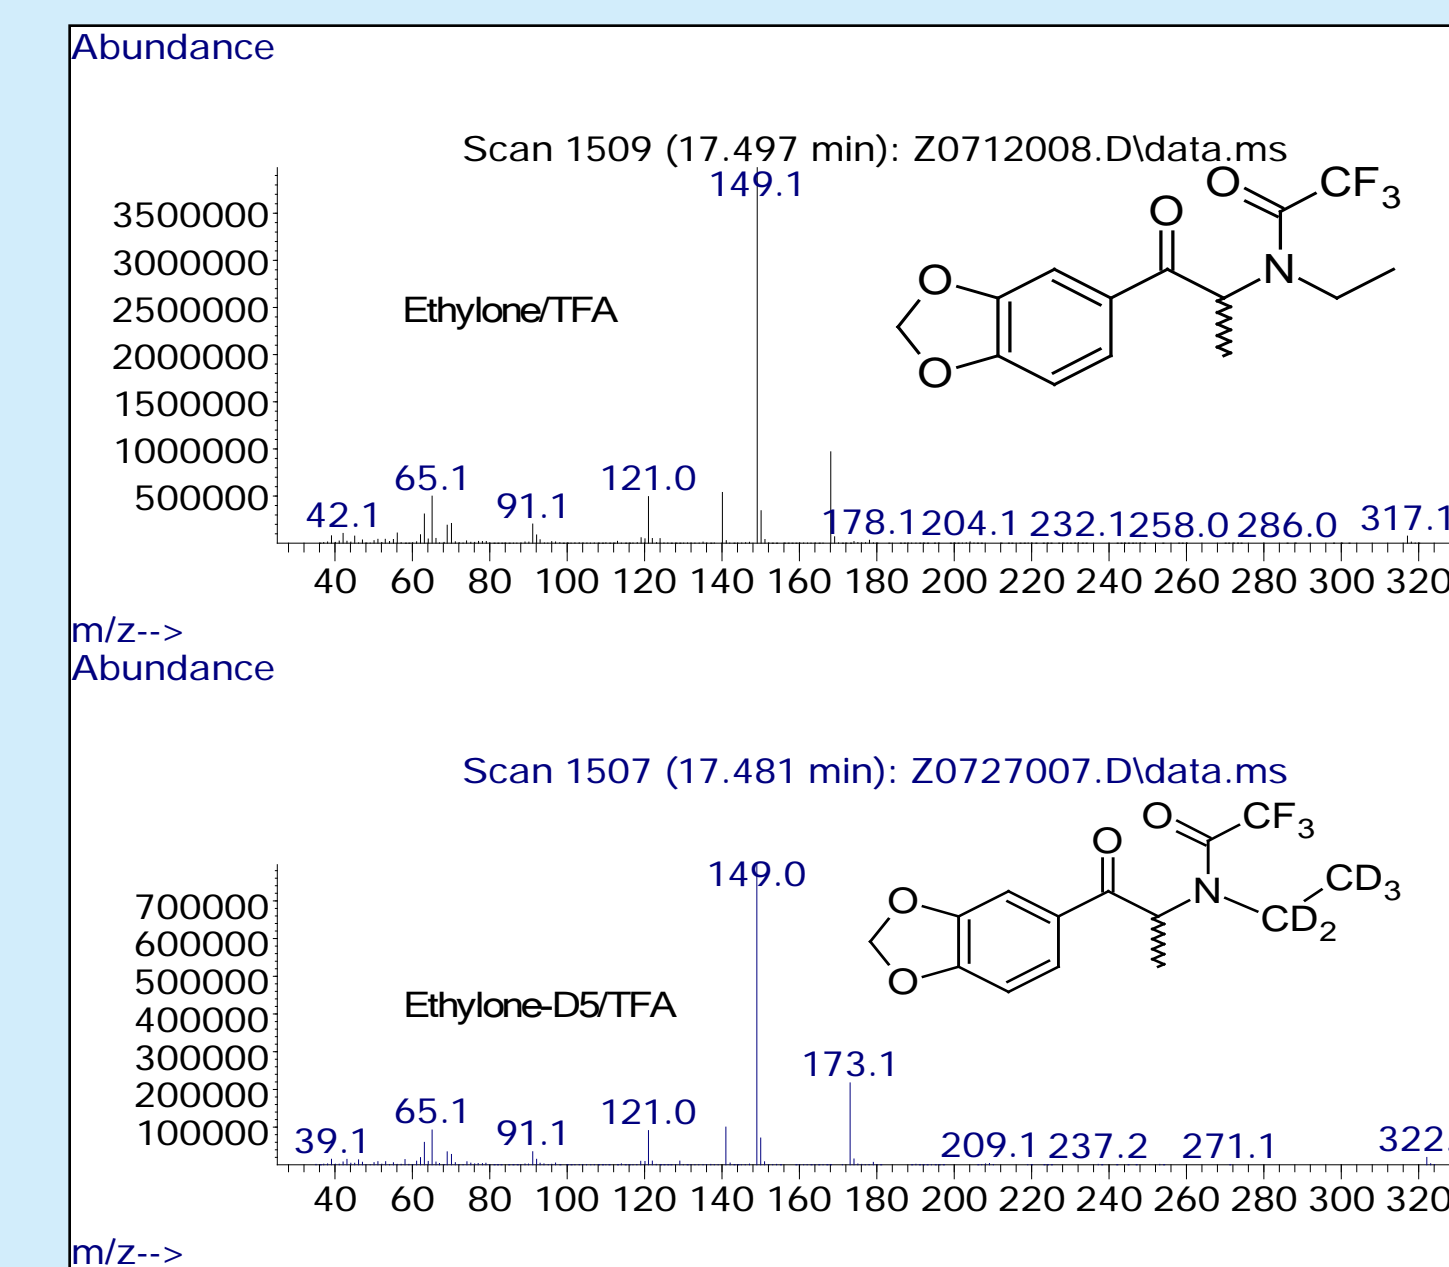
Abundance

Scan 1509 (17.497 min): Z0712008.D\data.ms

149.1

O CF$_3$
O
N
O
O

Ethylone/TFA

3500000
3000000
2500000
2000000
1500000
1000000
500000

42.1 65.1 91.1 121.0 178.1 204.1 232.1 258.0 286.0 317.1

40 60 80 100 120 140 160 180 200 220 240 260 280 300 320

m/z-->

Abundance

Scan 1507 (17.481 min): Z0727007.D\data.ms

O CF$_3$
O
CD$_3$
N
CD$_2$
O
O

149.0

700000
600000
500000
400000
300000
200000
100000

Ethylone-D5/TFA

173.1

39.1 65.1 91.1 121.0 209.1 237.2 271.1 322.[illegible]

40 60 80 100 120 140 160 180 200 220 240 260 280 300 320

m/z-->